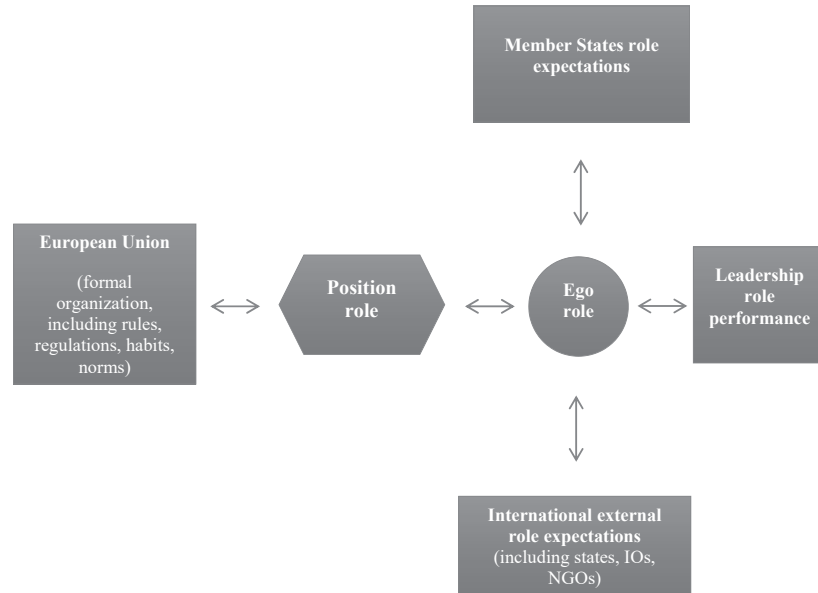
Member States role expectations

European Union

(formal organization, including rules, regulations, habits, norms)

Position role

Ego role

Leadership role performance

International external role expectations (including states, IOs, NGOs)